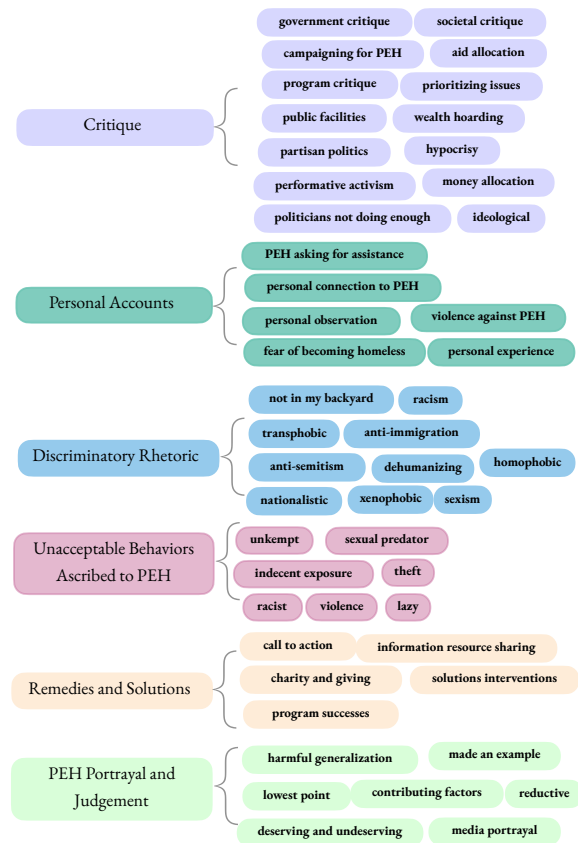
Critique

government critique
societal critique
campaigning for PEH
aid allocation
program critique
prioritizing issues
public facilities
wealth hoarding
partisan politics
hypocrisy
performative activism
money allocation
politicians not doing enough
ideological

Personal Accounts

PEH asking for assistance
personal connection to PEH
personal observation
violence against PEH
fear of becoming homeless
personal experience

Discriminatory Rhetoric

not in my backyard
racism
transphobic
anti-immigration
anti-semitism
dehumanizing
homophobic
nationalistic
xenophobic
sexism

Unacceptable Behaviors Ascribed to PEH

unkempt
sexual predator
indecent exposure
theft
racist
violence
lazy

Remedies and Solutions

call to action
information resource sharing
charity and giving
solutions interventions
program successes

PEH Portrayal and Judgement

harmful generalization
made an example
lowest point
contributing factors
reductive
deserving and undeserving
media portrayal